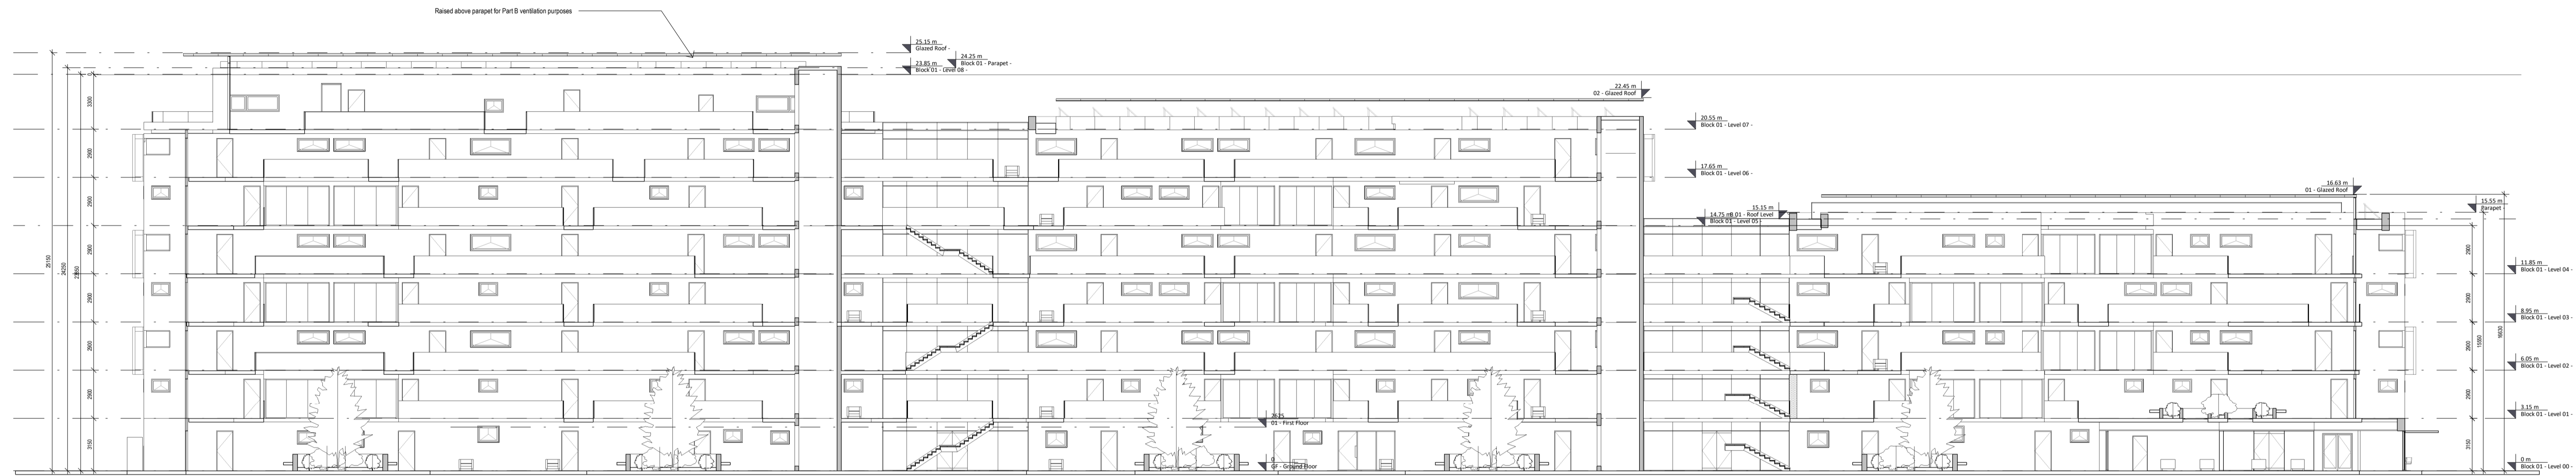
Raised above parapet for Part B ventilation purposes

25.15 m
Glazed Roof

24.25 m
Block 01 - Parapet

23.85 m
Block 01 - Level 08

22.45 m
02 - Glazed Roof

20.55 m
Block 01 - Level 07

17.65 m
Block 01 - Level 06

16.63 m
01 - Glazed Roof

15.55 m
Parapet

15.15 m
14.75 m
B 01 - Roof Level
Block 01 - Level 05

11.85 m
Block 01 - Level 04

8.95 m
Block 01 - Level 03

6.05 m
Block 01 - Level 02

3.15 m
Block 01 - Level 01

0 m
Block 01 - Level 00

2625
01 - First Floor

0
GF - Ground Floor

3300
2900
2900
2900
2900
2900
2900
3150
25150
24250
23850

2900
2900
2900
2900
3150
11850
16630